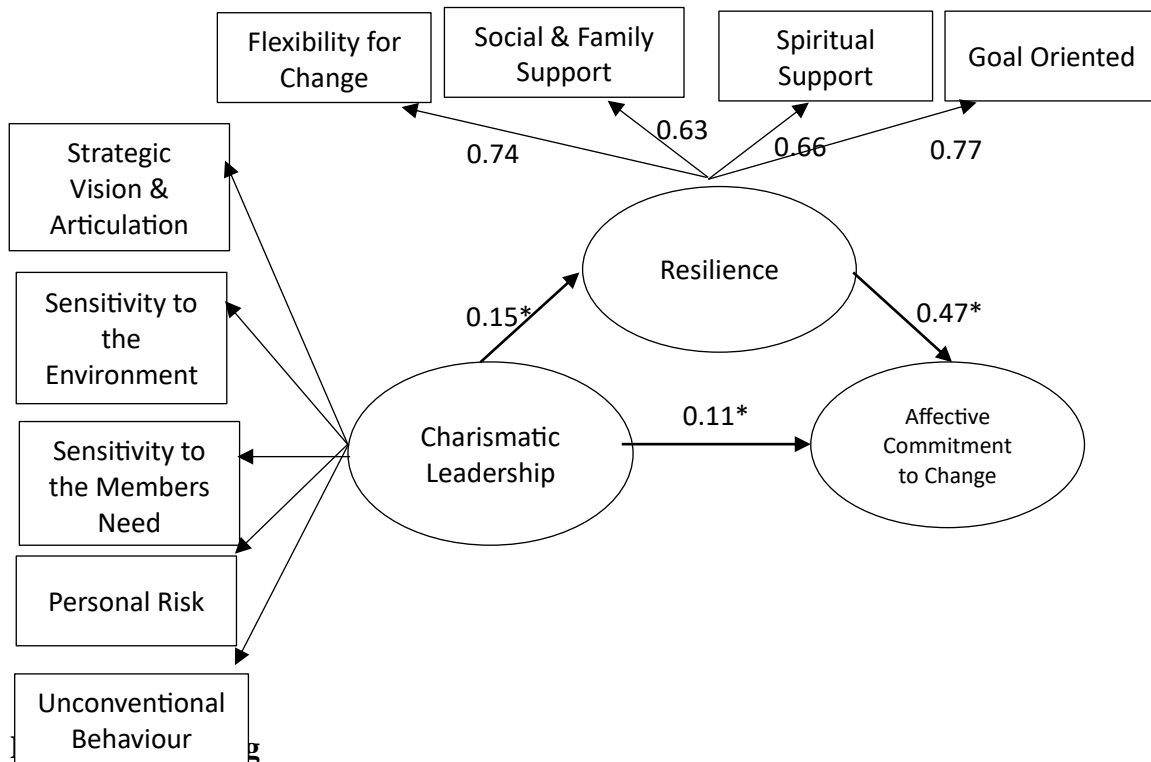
Flexibility for Change

Social & Family Support

Spiritual Support

Goal Oriented

0.74

0.63

0.66

0.77

Strategic Vision & Articulation

Sensitivity to the Environment

Sensitivity to the Members Need

Personal Risk

Unconventional Behaviour

Resilience

0.15*

0.47*

Charismatic Leadership

0.11*

Affective Commitment to Change

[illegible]g